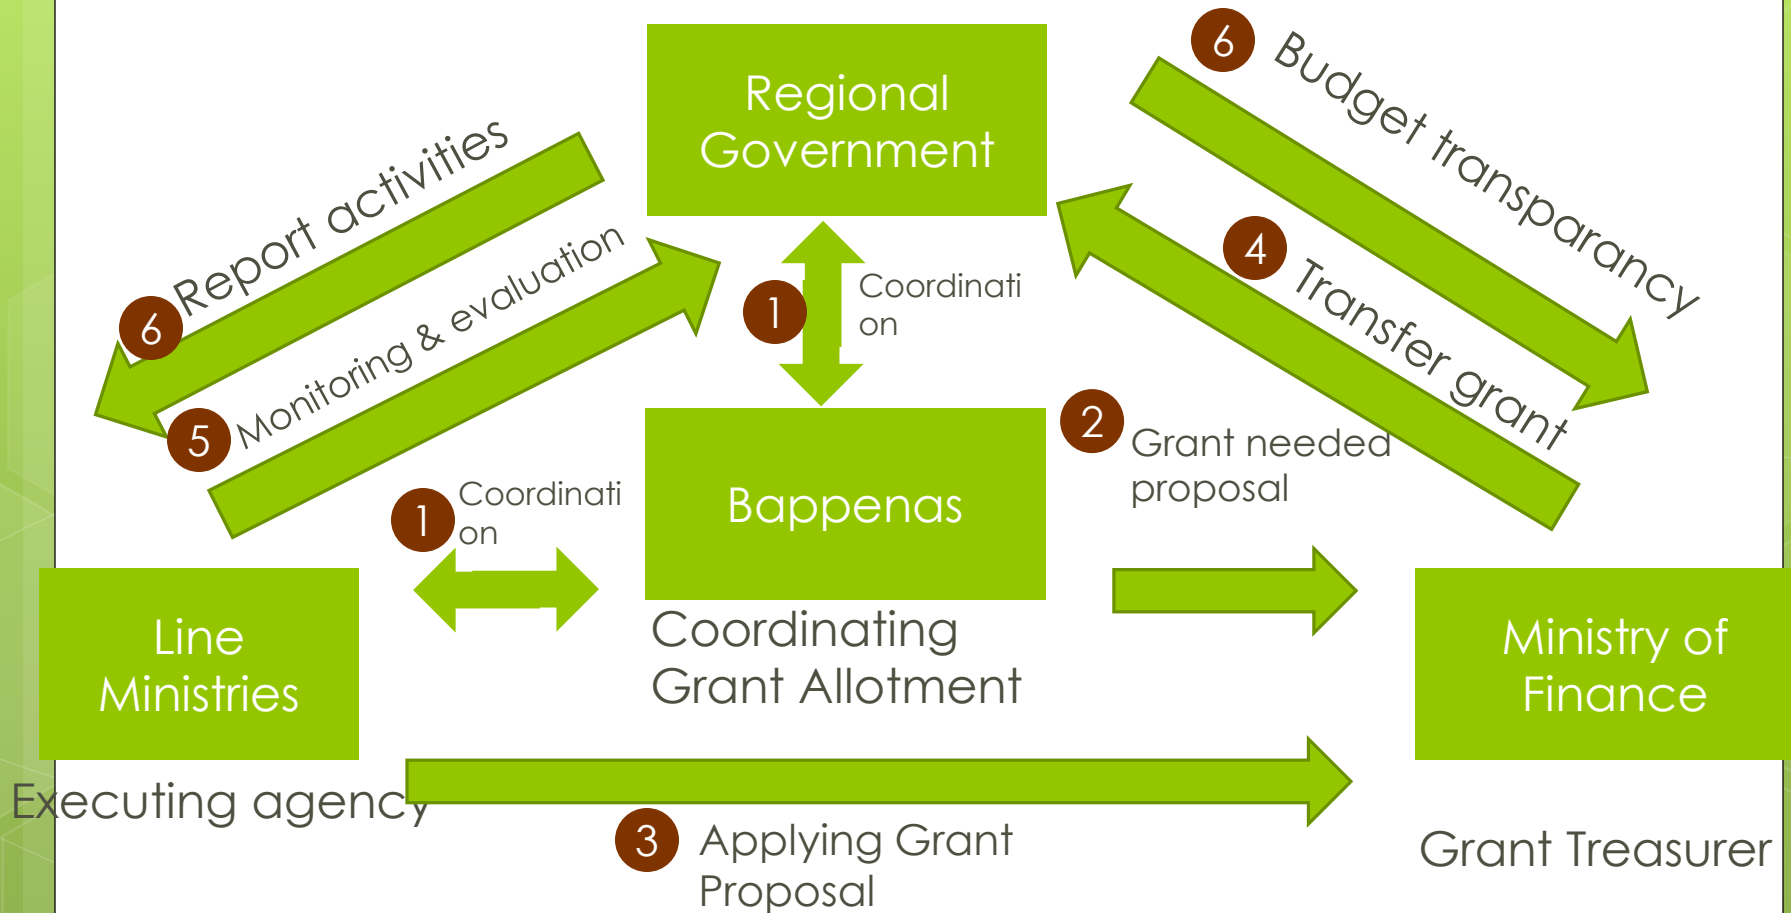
Regional Government

6 Budget transparancy

6 Report activities

5 Monitoring & evaluation

1 Coordinati on

4 Transfer grant

2 Grant needed proposal

1 Coordinati on

Bappenas

Coordinating Grant Allotment

Line Ministries

Executing agency

Ministry of Finance

Grant Treasurer

3 Applying Grant Proposal